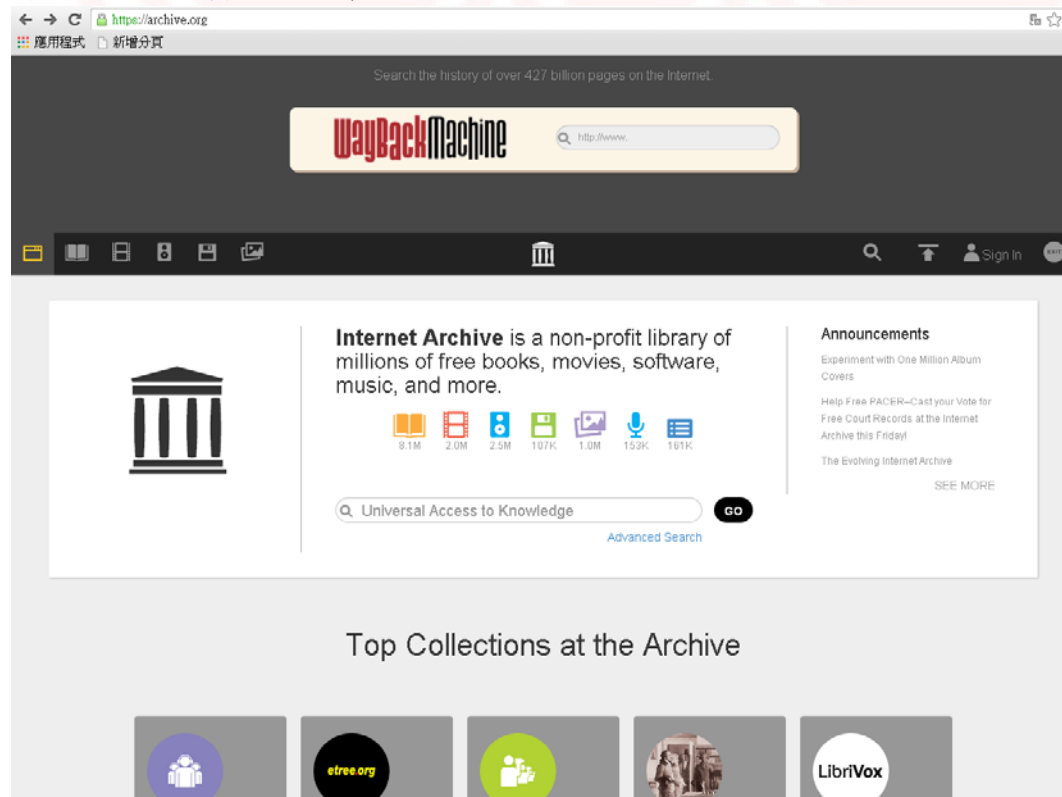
https://archive.org
應用程式 新增分頁

Search the history of over 427 billion pages on the Internet.

WayBackMachine
http://www.

Sign In

Internet Archive is a non-profit library of millions of free books, movies, software, music, and more.

8.1M 2.0M 2.5M 107K 1.0M 153K 161K

Universal Access to Knowledge
GO
Advanced Search

Announcements
Experiment with One Million Album Covers
Help Free PACER--Cast your Vote for Free Court Records at the Internet Archive this Friday!
The Evolving Internet Archive
SEE MORE

Top Collections at the Archive

etree.org
LibriVox